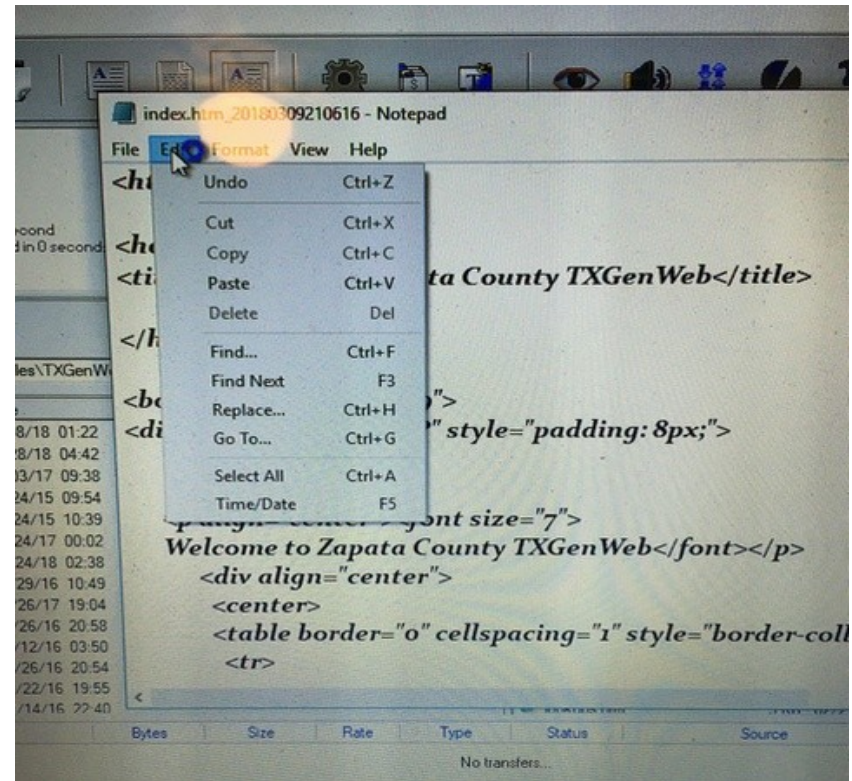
index.htm_20180309210616 - Notepad

File Edit Format View Help

Undo Ctrl+Z
Cut Ctrl+X
Copy Ctrl+C
Paste Ctrl+V
Delete Del
Find... Ctrl+F
Find Next F3
Replace... Ctrl+H
Go To... Ctrl+G
Select All Ctrl+A
Time/Date F5

<ht
<he
<ti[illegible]ta County TXGenWeb</title>
</h
<bo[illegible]">
<di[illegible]" style="padding: 8px;">
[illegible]ont size="7">
Welcome to Zapata County TXGenWeb</font></p>
<div align="center">
<center>
<table border="0" cellspacing="1" style="border-coll
<tr>

econd
d in 0 second
les\TXGenW
8/18 01:22
28/18 04:42
03/17 09:38
24/15 09:54
24/15 10:39
24/17 00:02
24/18 02:38
29/16 10:49
26/17 19:04
26/16 20:58
12/16 03:50
26/16 20:54
22/16 19:55
14/16 22:40

Bytes Size Rate Type Status Source
No transfers...